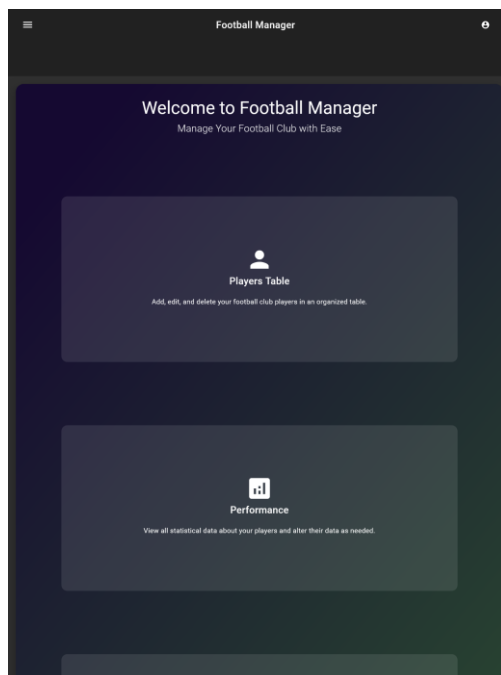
Football Manager

Welcome to Football Manager

Manage Your Football Club with Ease

Players Table

Add, edit, and delete your football club players in an organized table.

Performance

View all statistical data about your players and alter their data as needed.